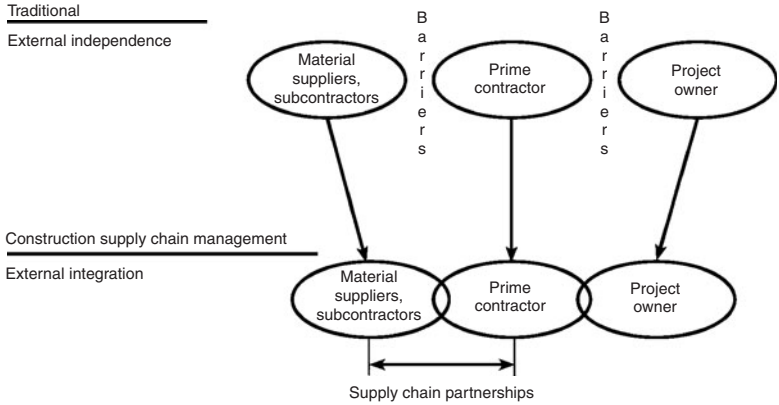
Traditional

External independence

Material suppliers, subcontractors

Barriers

Prime contractor

Barriers

Project owner

Construction supply chain management

External integration

Material suppliers, subcontractors

Prime contractor

Project owner

Supply chain partnerships